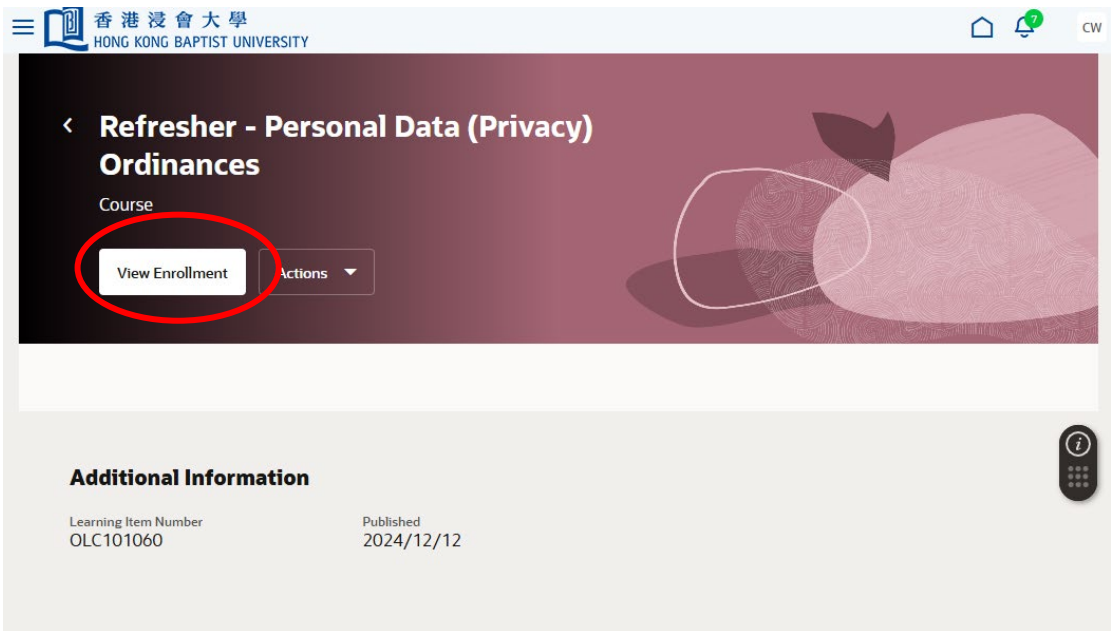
香港浸會大學
HONG KONG BAPTIST UNIVERSITY

7

CW

Refresher - Personal Data (Privacy) Ordinances

Course

View Enrollment

Actions

Additional Information

Learning Item Number
OLC101060

Published
2024/12/12